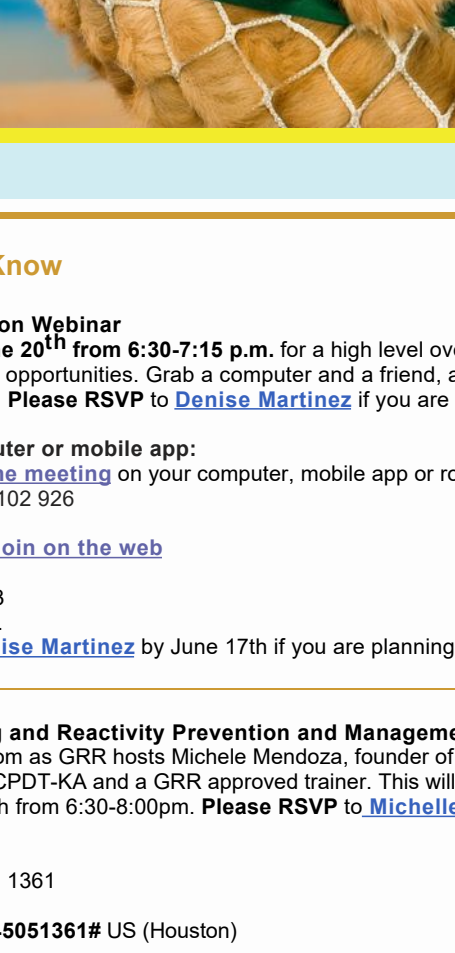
Know

on Webinar
e 20$^{th}$ from 6:30-7:15 p.m. for a high level ove opportunities. Grab a computer and a friend, a Please RSVP to Denise Martinez if you are

uter or mobile app:
ne meeting on your computer, mobile app or ro
102 926

oin on the web

3

ise Martinez by June 17th if you are planning

g and Reactivity Prevention and Manageme
om as GRR hosts Michele Mendoza, founder of
CPDT-KA and a GRR approved trainer. This will
h from 6:30-8:00pm. Please RSVP to Michelle

1361

45051361# US (Houston)